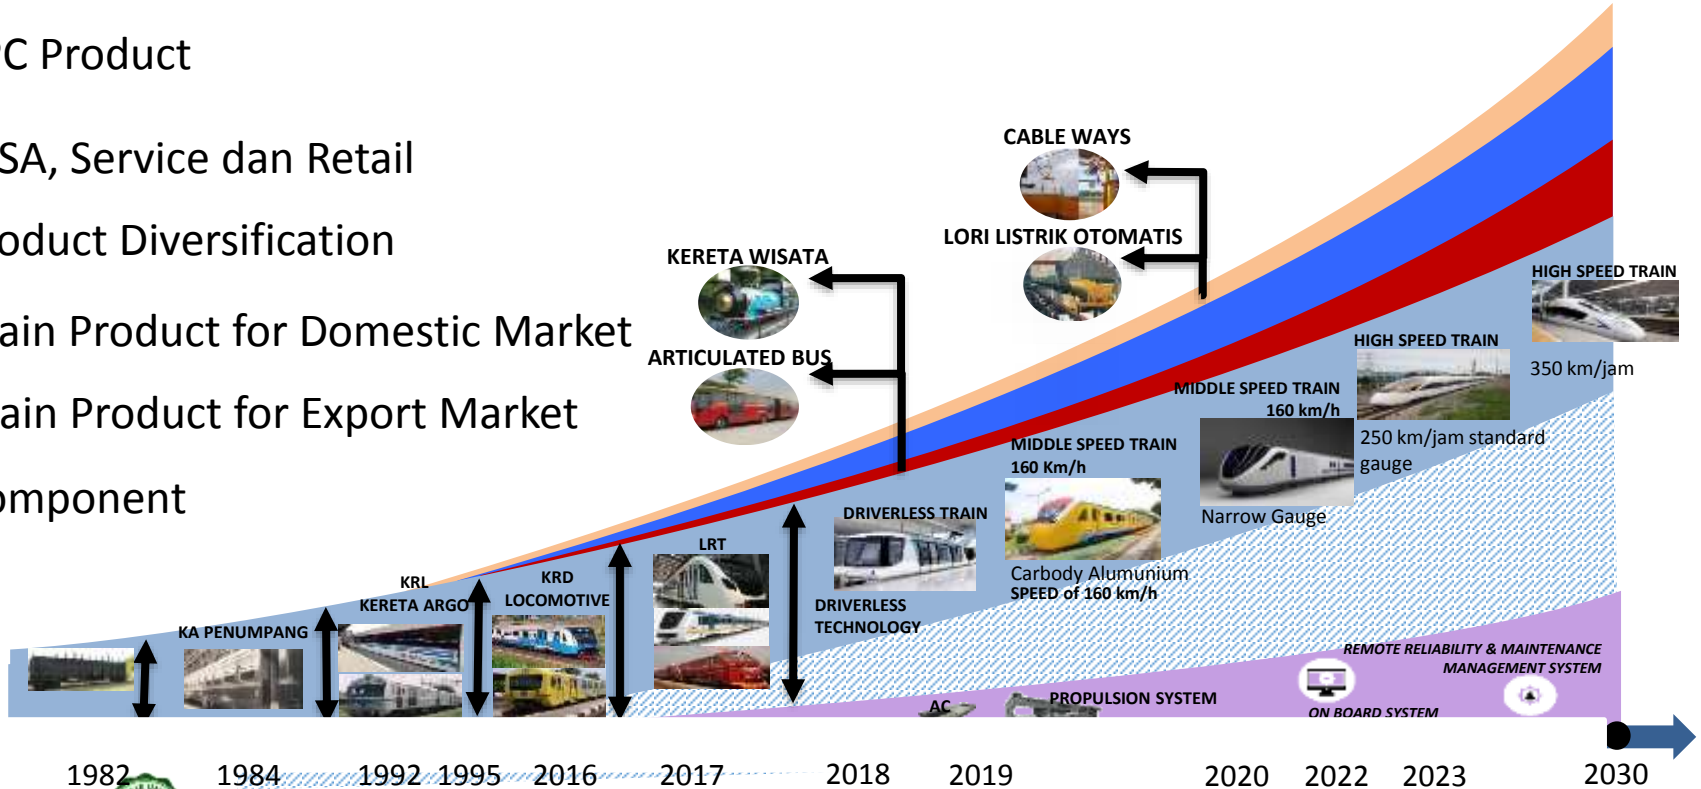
C Product

SA, Service dan Retail

oduct Diversification

ain Product for Domestic Market

ain Product for Export Market

mponent

CABLE WAYS

LORI LISTRIK OTOMATIS

KERETA WISATA

ARTICULATED BUS

HIGH SPEED TRAIN

350 km/jam

HIGH SPEED TRAIN

MIDDLE SPEED TRAIN
160 km/h

250 km/jam standard gauge

MIDDLE SPEED TRAIN
160 Km/h

Narrow Gauge

DRIVERLESS TRAIN

Carbody Alumunium
SPEED of 160 km/h

LRT

KRD
LOCOMOTIVE

KRL
KERETA ARGO

KA PENUMPANG

DRIVERLESS
TECHNOLOGY

REMOTE RELIABILITY & MAINTENANCE MANAGEMENT SYSTEM

AC

PROPULSION SYSTEM

ON BOARD SYSTEM

1982 1984 1992 1995 2016 2017 2018 2019 2020 2022 2023 2030